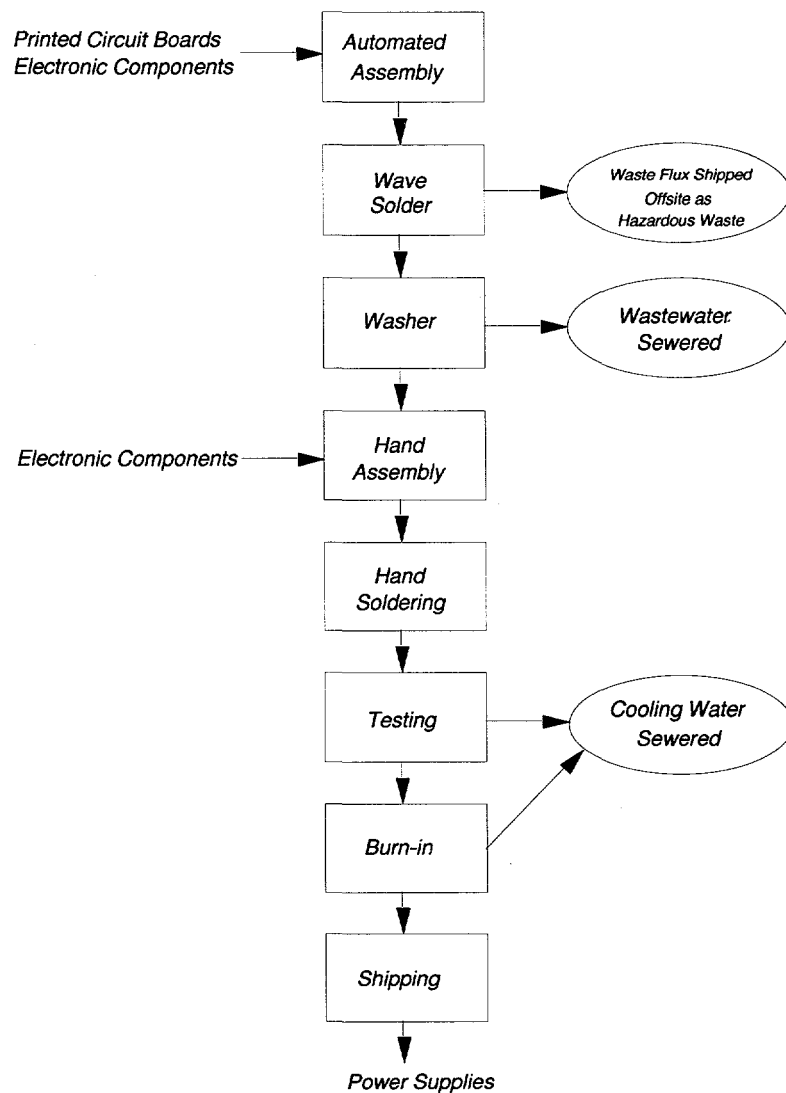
Printed Circuit Boards
Electronic Components

Automated Assembly

Wave Solder

Waste Flux Shipped Offsite as Hazardous Waste

Washer

Wastewater Sewered

Electronic Components

Hand Assembly

Hand Soldering

Testing

Cooling Water Sewered

Burn-in

Shipping

Power Supplies